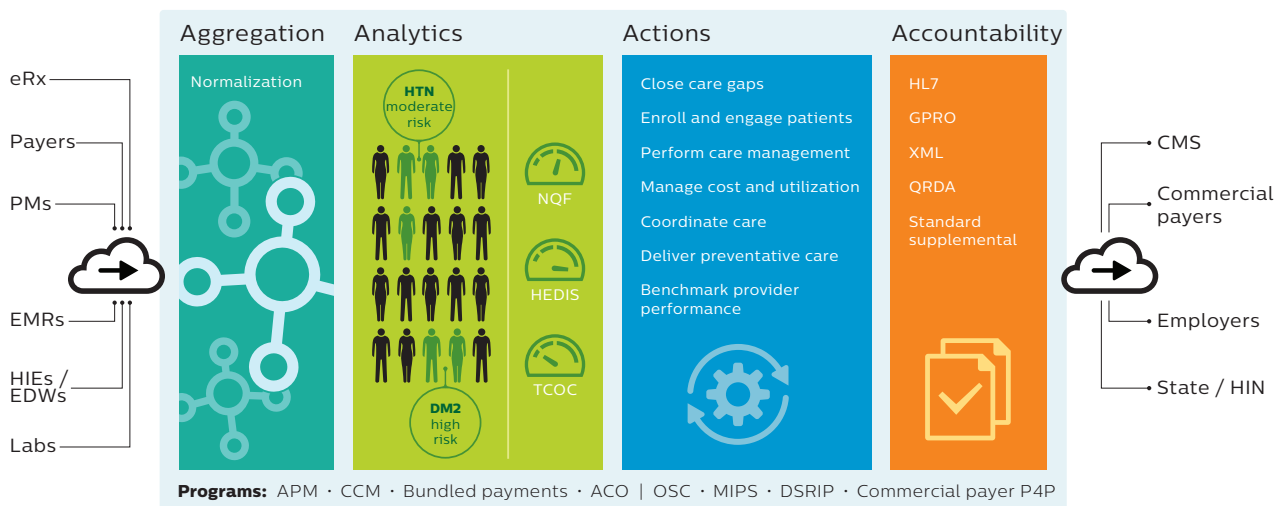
eRx

Payers

PMs

EMRs

HIEs / EDWs

Labs

Aggregation

Normalization

Analytics

HTN moderate risk

DM2 high risk

NQF

HEDIS

TCOC

Actions

Close care gaps

Enroll and engage patients

Perform care management

Manage cost and utilization

Coordinate care

Deliver preventative care

Benchmark provider performance

Accountability

HL7

GPRO

XML

QRDA

Standard supplemental

CMS

Commercial payers

Employers

State / HIN

**Programs:** APM · CCM · Bundled payments · ACO | OSC · MIPS · DSRIP · Commercial payer P4P